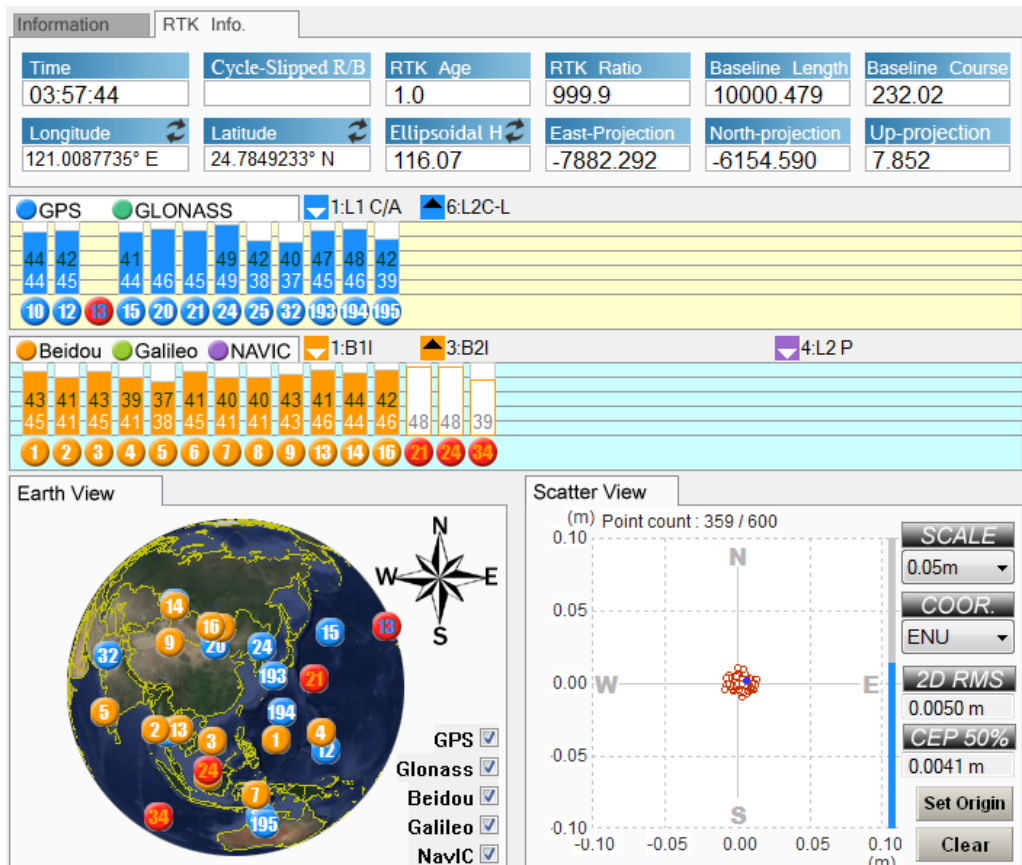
Information RTK Info.

| Time | Cycle-Slipped R/B | RTK Age | RTK Ratio | Baseline Length | Baseline Course |
|---|---|---|---|---|---|
| 03:57:44 | | 1.0 | 999.9 | 10000.479 | 232.02 |
| Longitude | Latitude | Ellipsoidal H | East-Projection | North-projection | Up-projection |
| 121.0087735° E | 24.7849233° N | 116.07 | -7882.292 | -6154.590 | 7.852 |

GPS GLONASS 1:L1 C/A 6:L2C-L

44 42 41 46 45 49 42 40 47 48 42
44 45 44 46 45 49 38 37 45 46 39
10 12 13 15 20 21 24 25 32 193 194 195

Beidou Galileo NAVIC 1:B1I 3:B2I 4:L2 P

43 41 43 39 37 41 40 40 43 41 44 42
45 41 45 41 38 45 41 41 43 46 44 46 48 48 39
1 2 3 4 5 6 7 8 9 13 14 16 21 24 34

Earth View

N W E S

14 16 9 20 24 15 13 32 193 21 5 194 2 13 3 1 4 12 24 7 34 195

GPS Glonass Beidou Galileo NavIC

Scatter View

(m) Point count : 359 / 600

0.10 0.05 0.00 -0.05 -0.10
N W E S
-0.10 -0.05 0.00 0.05 0.10 (m)

SCALE
0.05m
COOR.
ENU
2D RMS
0.0050 m
CEP 50%
0.0041 m
Set Origin
Clear